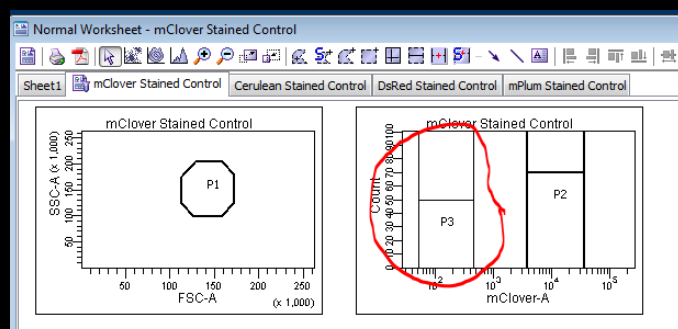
Normal Worksheet - mClover Stained Control

Sheet1 | mClover Stained Control | Cerulean Stained Control | DsRed Stained Control | mPlum Stained Control

mClover Stained Control

SSC-A (x 1,000)

250
200
150
100
50

P1

50 100 150 200 250

FSC-A

(x 1,000)

mClover Stained Control

Count

100
90
80
70
60
50
40
30
20
10
0

P3

P2

$10^2$ $10^3$ $10^4$ $10^5$

mClover-A